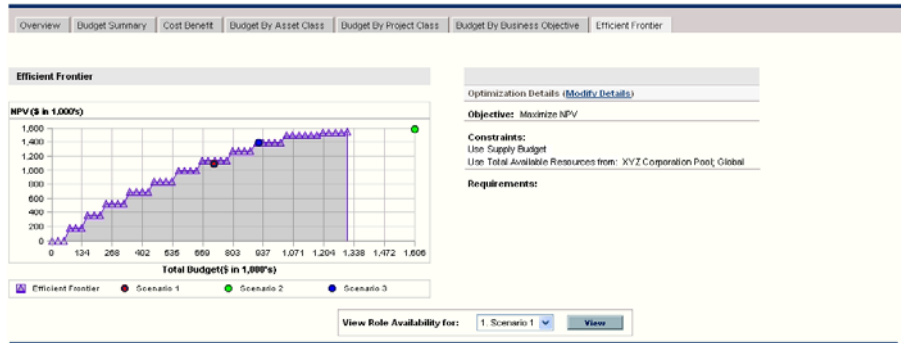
Overview | Budget Summary | Cost Benefit | Budget By Asset Class | Budget By Project Class | Budget By Business Objective | Efficient Frontier

Efficient Frontier

NPV ($ in 1,000's)

1,600
1,400
1,200
1,000
800
600
400
200
0

0 134 268 402 536 669 803 937 1,071 1,204 1,338 1,472 1,606

Total Budget($ in 1,000's)

Efficient Frontier Scenario 1 Scenario 2 Scenario 3

Optimization Details (Modify Details)

Objective: Maximize NPV

Constraints:
Use Supply Budget
Use Total Available Resources from: XYZ Corporation Pool; Global

Requirements:

View Role Availability for: 1. Scenario 1 View